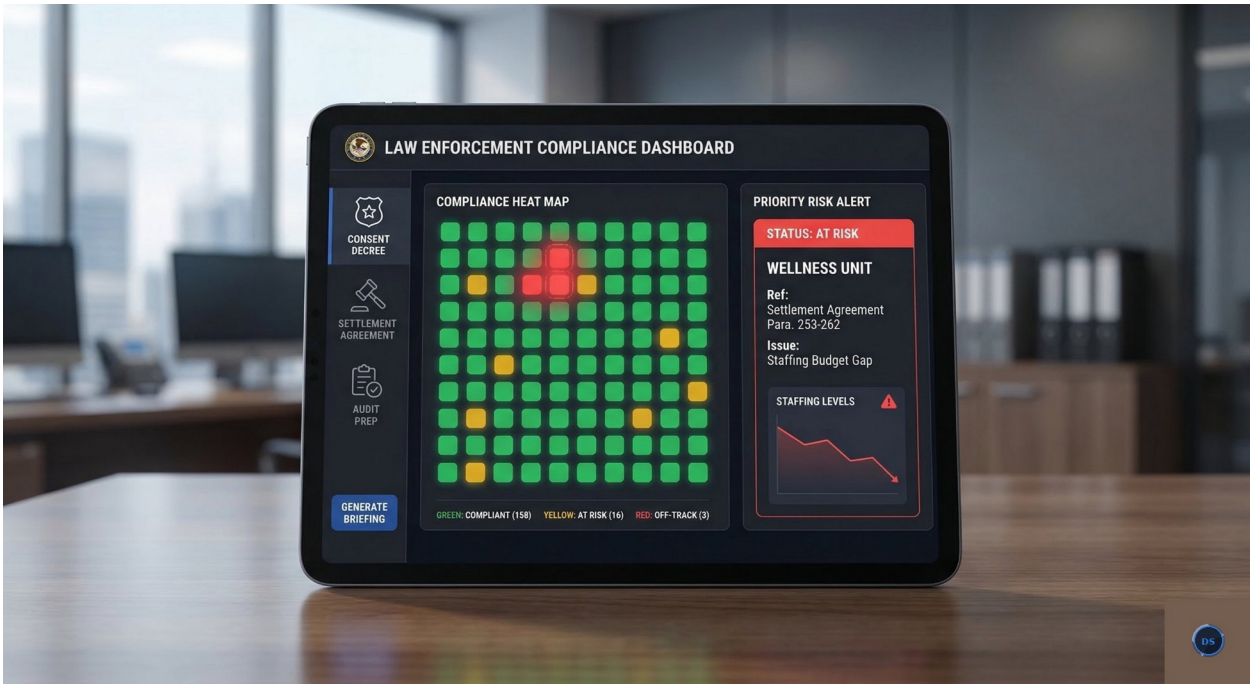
LAW ENFORCEMENT COMPLIANCE DASHBOARD

CONSENT DECREE

SETTLEMENT AGREEMENT

AUDIT PREP

GENERATE BRIEFING

COMPLIANCE HEAT MAP

GREEN: COMPLIANT (158) YELLOW: AT RISK (16) RED: OFF-TRACK (3)

PRIORITY RISK ALERT

STATUS: AT RISK

WELLNESS UNIT

Ref:
Settlement Agreement Para. 253-262

Issue:
Staffing Budget Gap

STAFFING LEVELS

DS